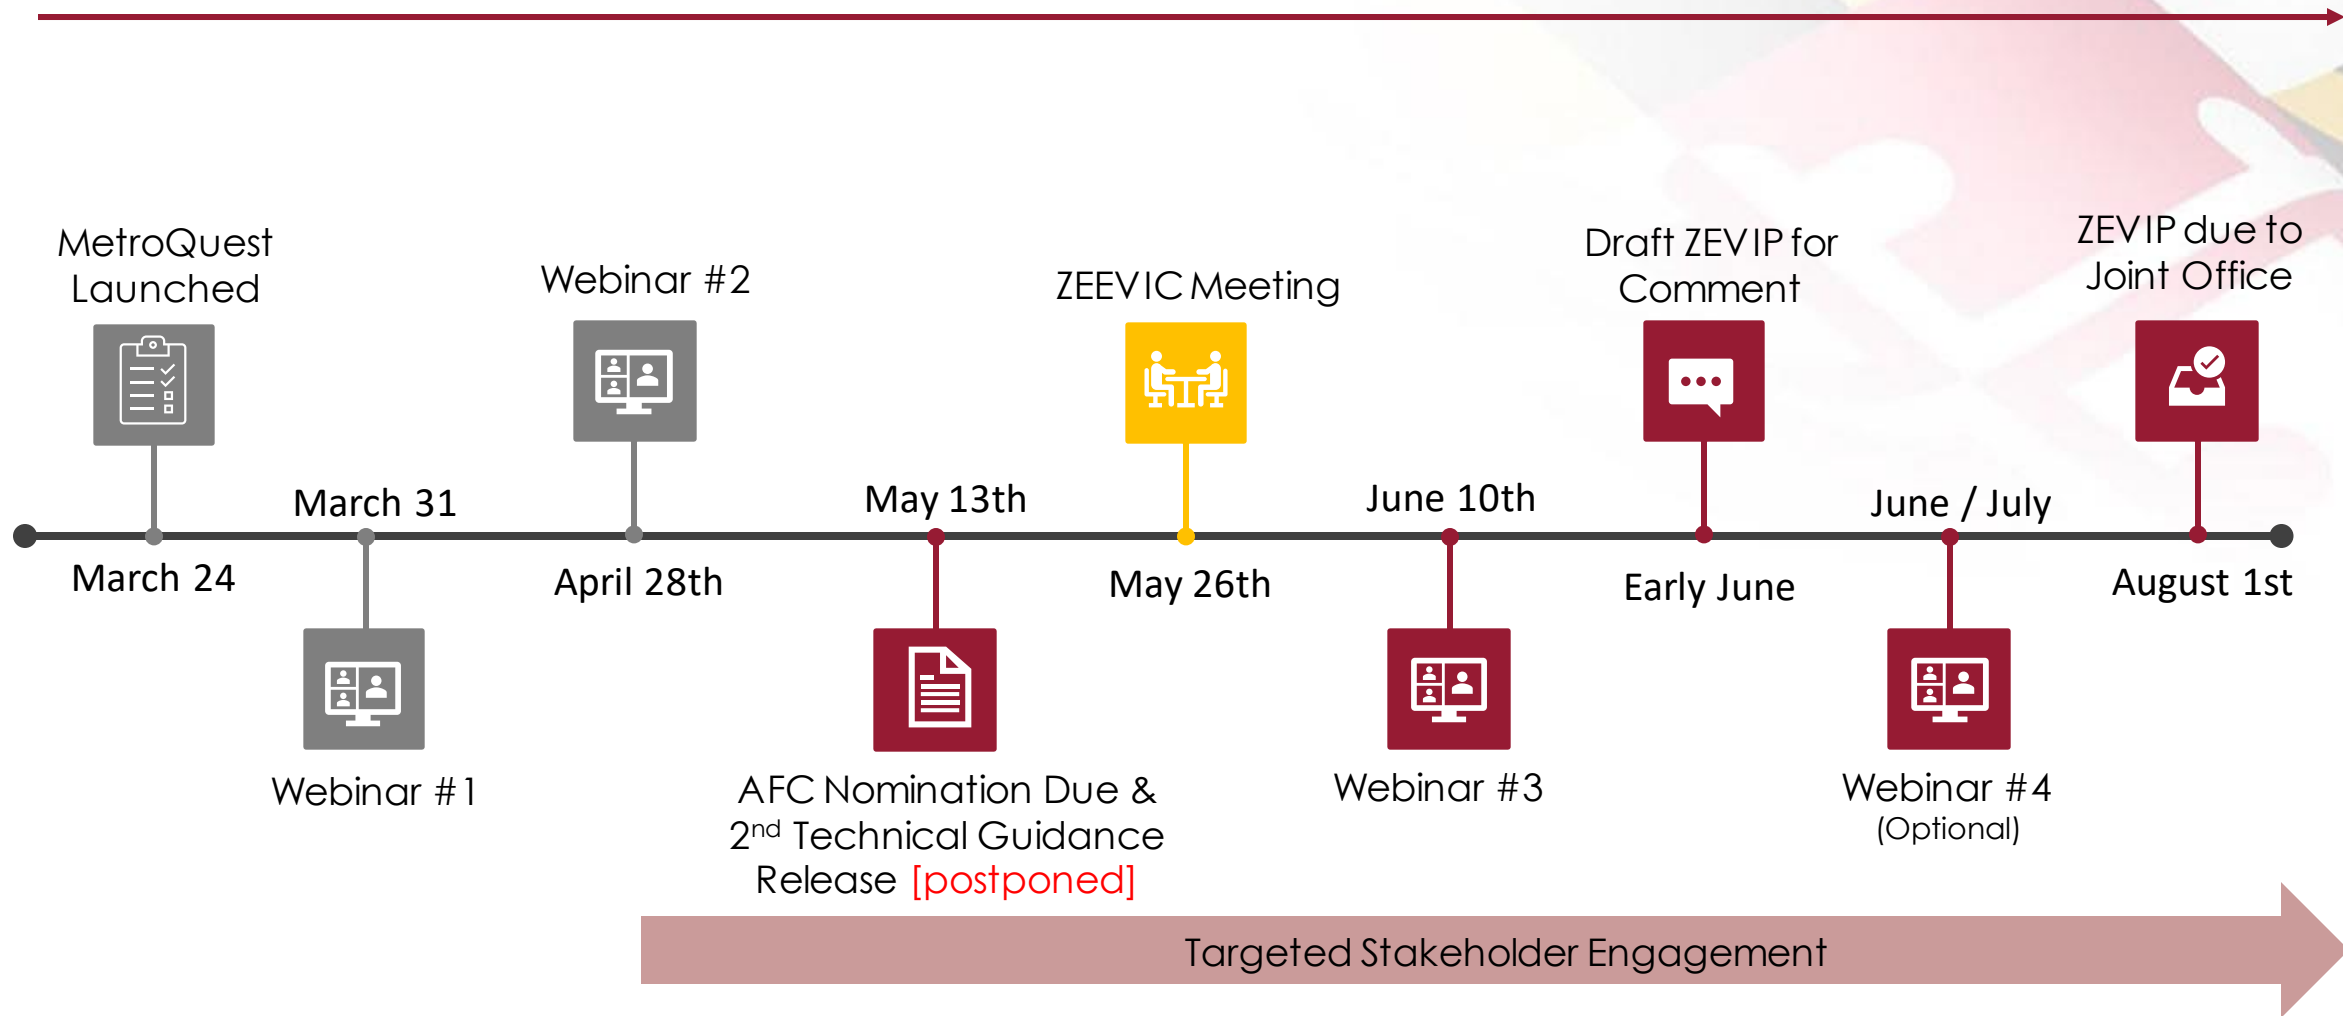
MetroQuest Launched

Webinar #2

ZEEVIC Meeting

Draft ZEVIP for Comment

ZEVIP due to Joint Office

March 31

May 13th

June 10th

June / July

March 24

April 28th

May 26th

Early June

August 1st

Webinar #1

AFC Nomination Due & 2$^{nd}$ Technical Guidance Release [postponed]

Webinar #3

Webinar #4
(Optional)

Targeted Stakeholder Engagement